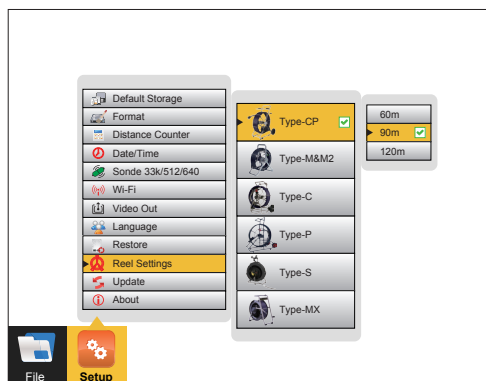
Default Storage
Format
Distance Counter
Date/Time
Sonde 33k/512/640
Wi-Fi
Video Out
Language
Restore
Reel Settings
Update
About

Type-CP
Type-M&M2
Type-C
Type-P
Type-S
Type-MX

60m
90m
120m

File
Setup